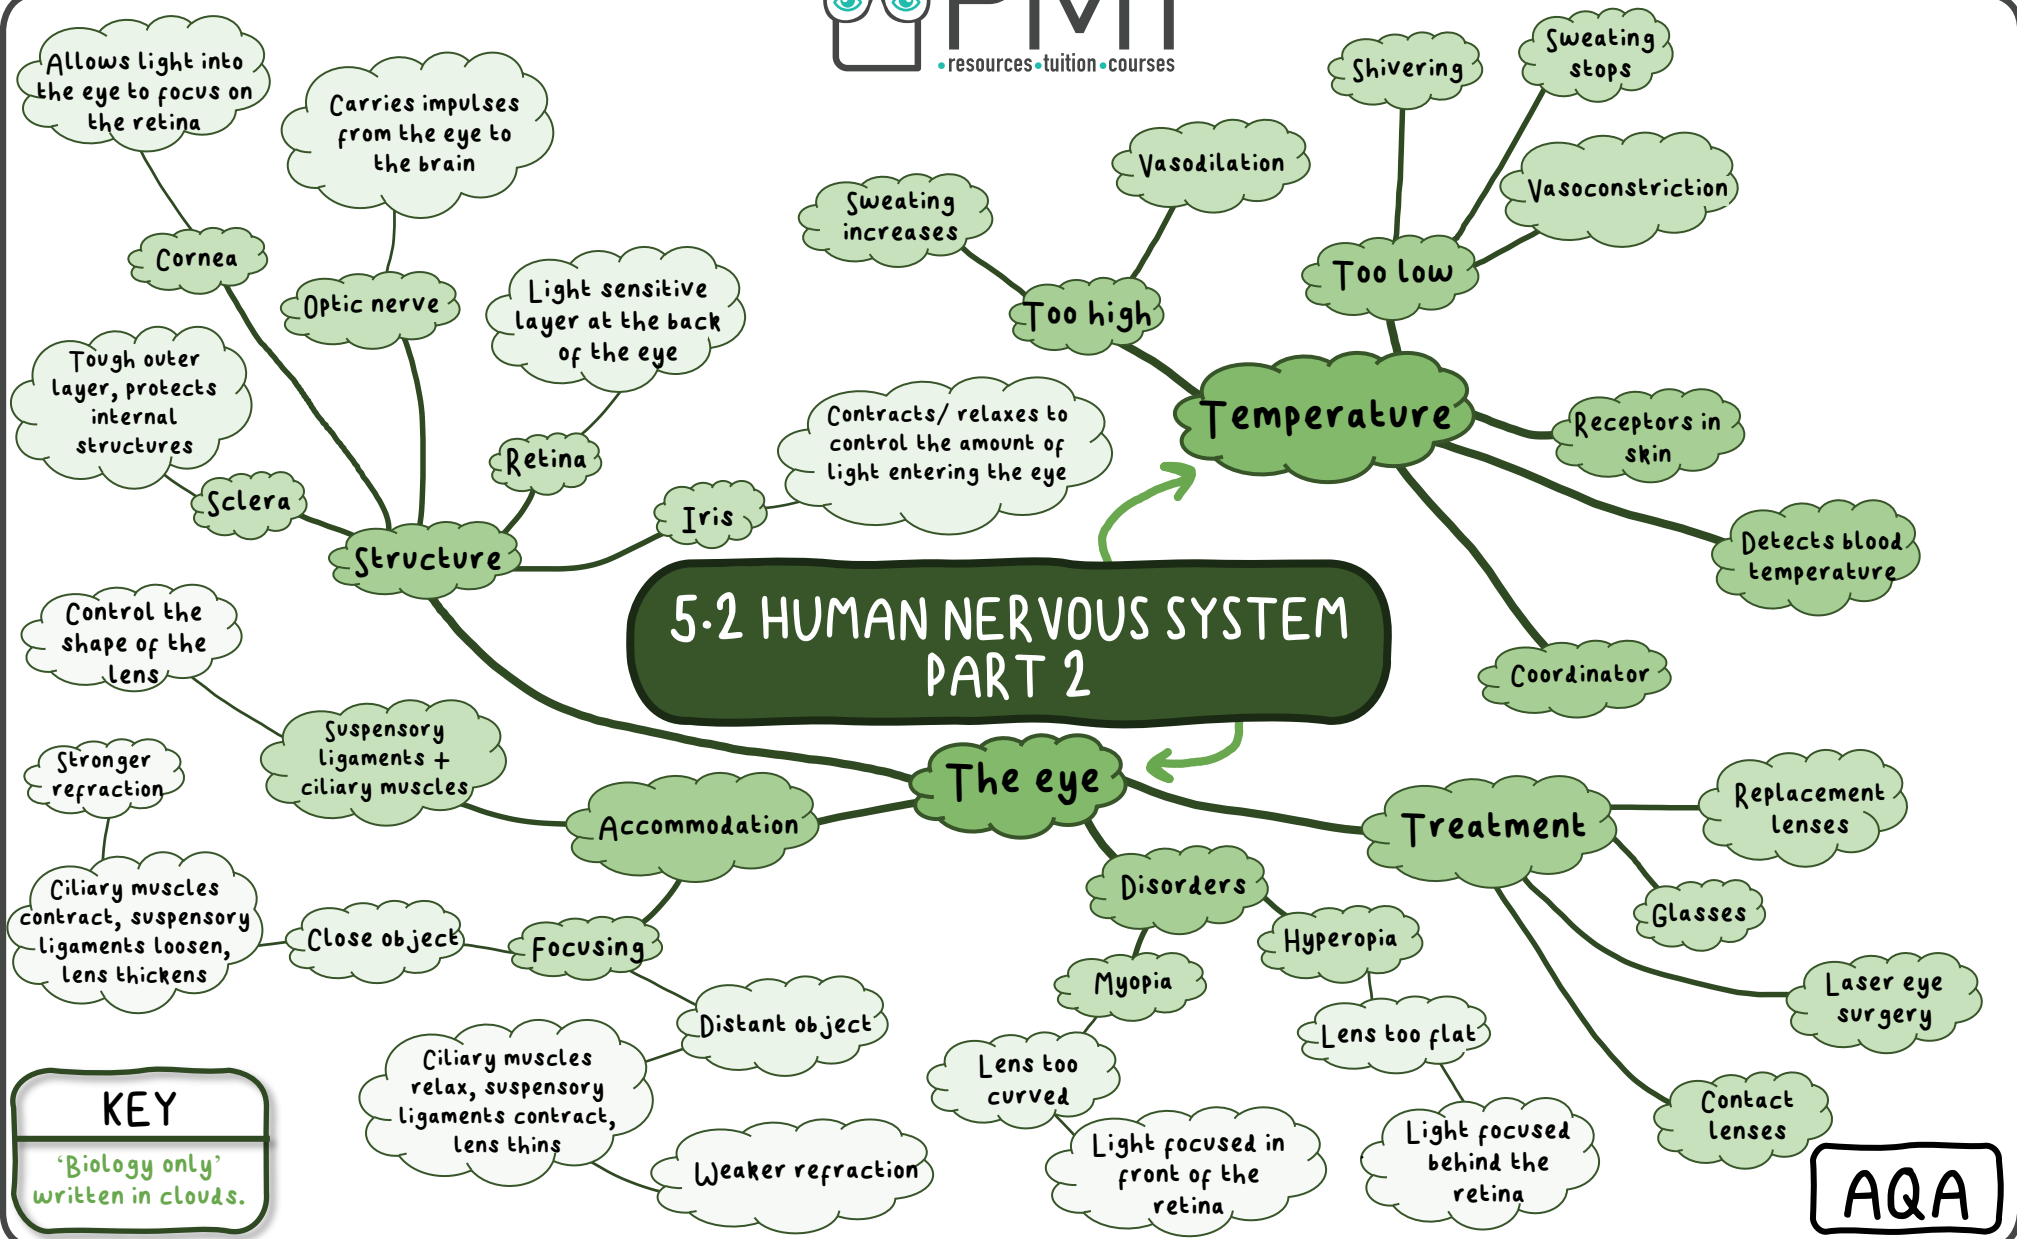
PMT
•resources•tuition•courses

5.2 HUMAN NERVOUS SYSTEM PART 2

The eye

Structure

Cornea

Allows light into the eye to focus on the retina

Optic nerve

Carries impulses from the eye to the brain

Retina

Light sensitive layer at the back of the eye

Sclera

Tough outer layer, protects internal structures

Iris

Contracts/ relaxes to control the amount of light entering the eye

Accommodation

Suspensory ligaments + ciliary muscles

Control the shape of the lens

Focusing

Close object

Ciliary muscles contract, suspensory ligaments loosen, lens thickens

Stronger refraction

Distant object

Ciliary muscles relax, suspensory ligaments contract, lens thins

Weaker refraction

Disorders

Myopia

Lens too curved

Light focused in front of the retina

Hyperopia

Lens too flat

Light focused behind the retina

Treatment

Replacement lenses

Glasses

Laser eye surgery

Contact lenses

Temperature

Too high

Sweating increases

Vasodilation

Too low

Shivering

Sweating stops

Vasoconstriction

Receptors in skin

Detects blood temperature

Coordinator

KEY
'Biology only' written in clouds.

AQA